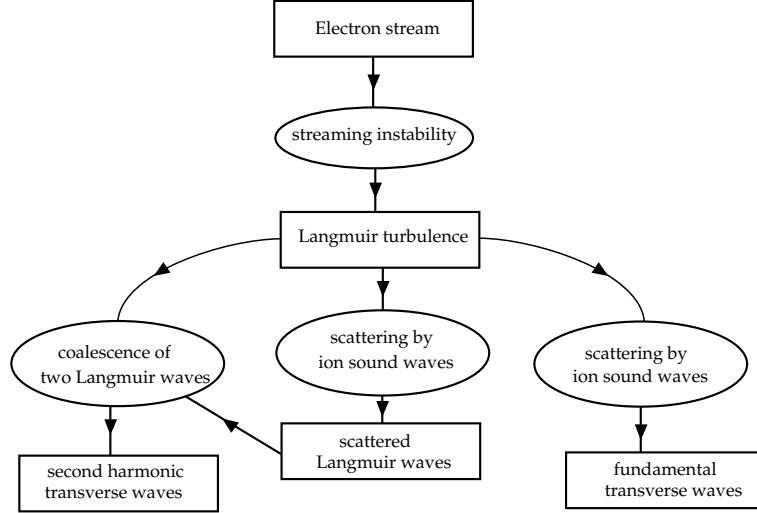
Electron stream

streaming instability

Langmuir turbulence

coalescence of two Langmuir waves

scattering by ion sound waves

scattering by ion sound waves

scattered Langmuir waves

second harmonic transverse waves

fundamental transverse waves